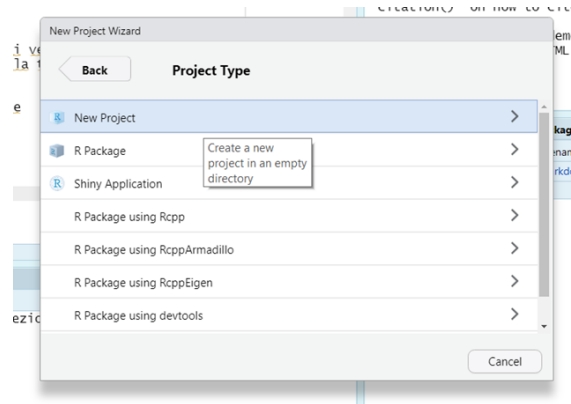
New Project Wizard

Back

Project Type

New Project

Create a new project in an empty directory

R Package

Shiny Application

R Package using Rcpp

R Package using RcppArmadillo

R Package using RcppEigen

R Package using devtools

Cancel